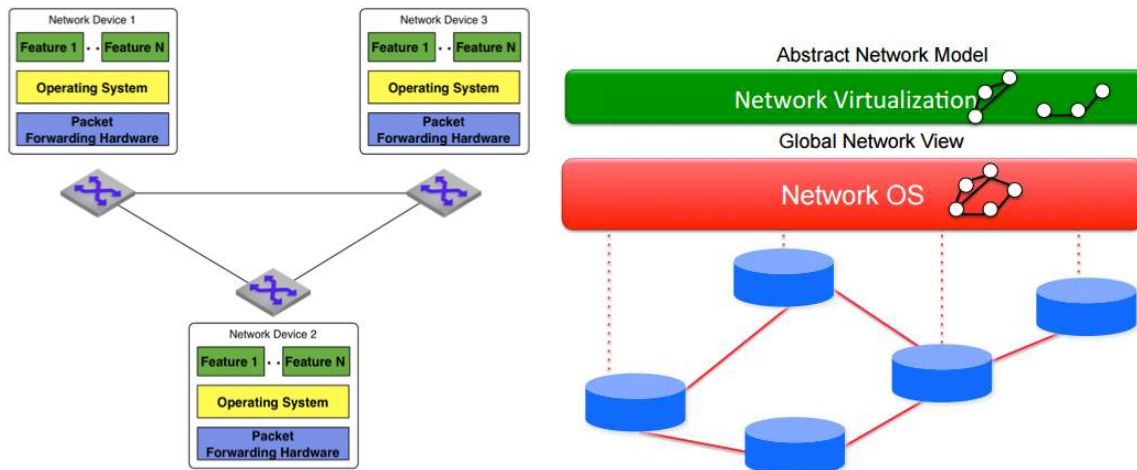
Network Device 1

Feature 1 · · Feature N

Operating System

Packet Forwarding Hardware

Network Device 3

Feature 1 · · Feature N

Operating System

Packet Forwarding Hardware

Network Device 2

Feature 1 · · Feature N

Operating System

Packet Forwarding Hardware

Abstract Network Model

Network Virtualization

Global Network View

Network OS